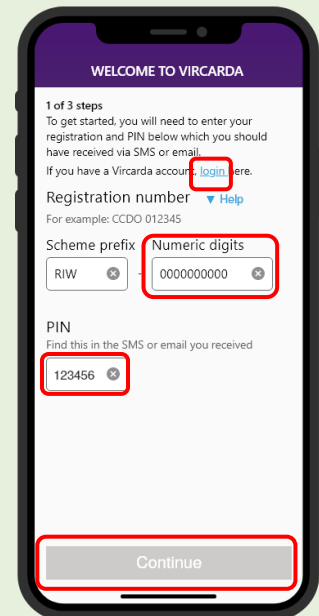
WELCOME TO VIRCARDA

1 of 3 steps
To get started, you will need to enter your registration and PIN below which you should have received via SMS or email.

If you have a Vircarda account, login here.

Registration number ▼ Help

For example: CCDO 012345

Scheme prefix Numeric digits

RIW - 0000000000

PIN

Find this in the SMS or email you received

123456

Continue